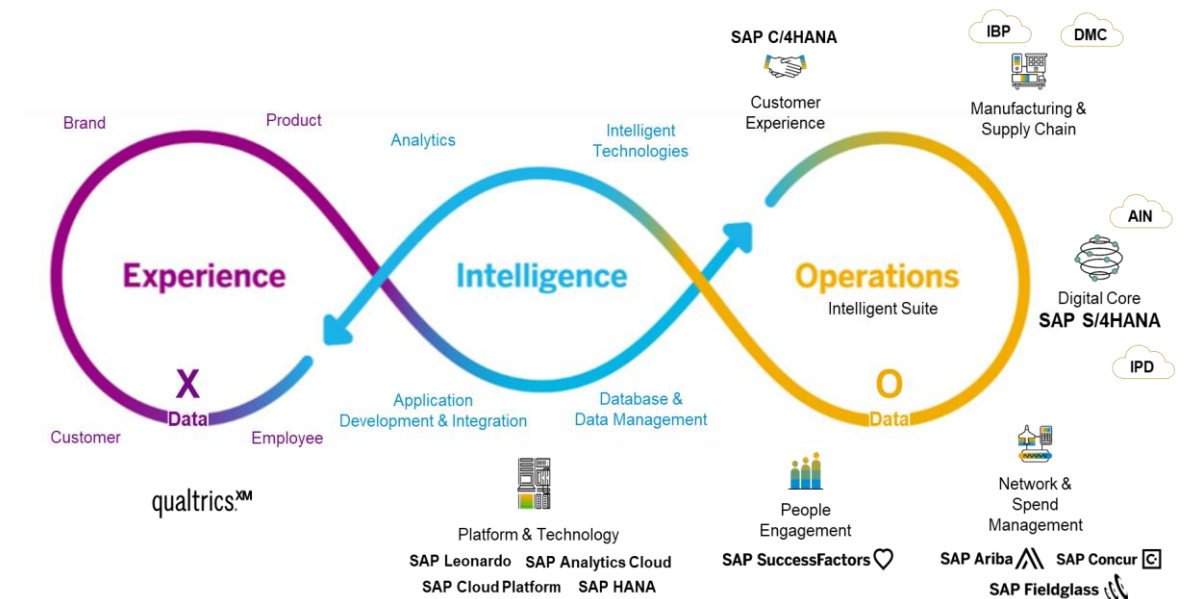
SAP C/4HANA

Customer Experience

IBP

DMC

Manufacturing & Supply Chain

Brand

Product

Analytics

Intelligent Technologies

Experience

Intelligence

Operations

Intelligent Suite

AIN

Digital Core

SAP S/4HANA

IPD

X

Data

O

Data

Customer

Employee

Application Development & Integration

Database & Data Management

qualtrics$^{XM}$

Platform & Technology

SAP Leonardo SAP Analytics Cloud

SAP Cloud Platform SAP HANA

People Engagement

SAP SuccessFactors

Network & Spend Management

SAP Ariba SAP Concur

SAP Fieldglass